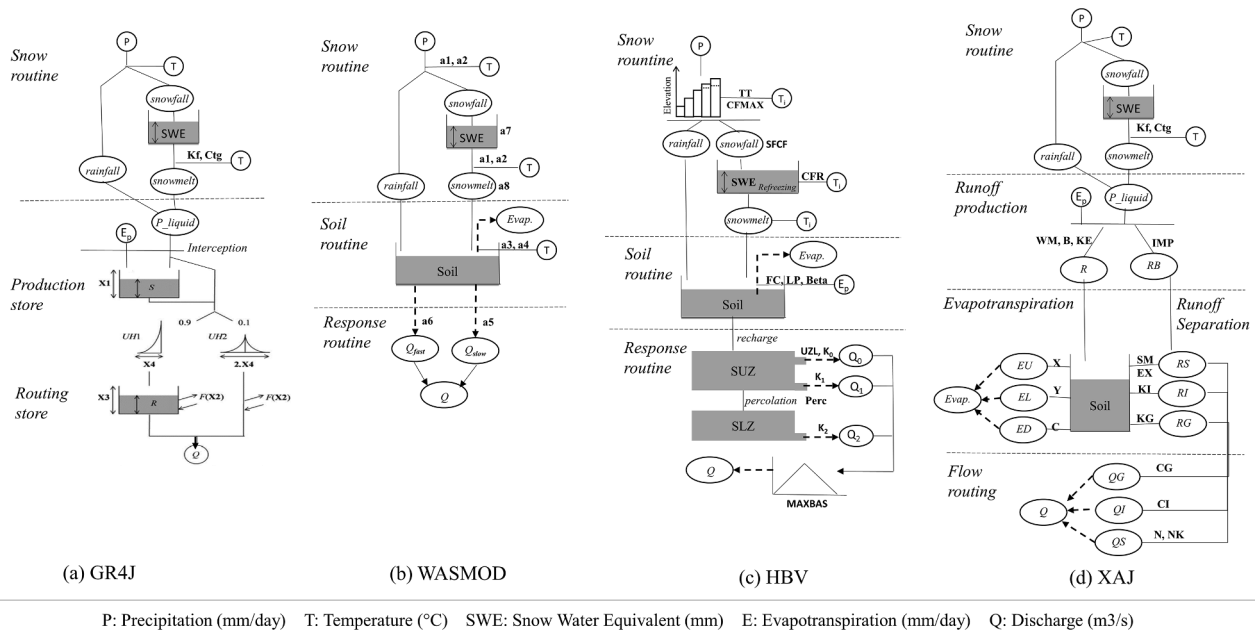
Snow routine

P

T

snowfall

SWE

Kf, Ctg

T

rainfall

snowmelt

P_liquid

$E_p$

Interception

Production store

X1

S

0.9

0.1

UH1

UH2

X4

2.X4

Routing store

X3

R

F(X2)

F(X2)

Q

(a) GR4J

Snow routine

P

a1, a2

T

snowfall

SWE

a7

a1, a2

T

rainfall

snowmelt

a8

Soil routine

Evap.

a3, a4

T

Soil

Response routine

a6

a5

$Q_{fast}$

$Q_{slow}$

Q

(b) WASMOD

Snow rountine

P

Elevation

TT

CFMAX

$T_i$

rainfall

snowfall

SFCF

SWE Refreezing

CFR

$T_i$

snowmelt

$T_i$

Soil routine

Evap.

FC, LP, Beta

$E_p$

Soil

recharge

Response routine

SUZ

UZL, $K_0$

$Q_0$

$K_1$

$Q_1$

percolation

Perc

SLZ

$K_2$

$Q_2$

Q

MAXBAS

(c) HBV

Snow routine

P

T

snowfall

SWE

Kf, Ctg

T

rainfall

snowmelt

Runoff production

$E_p$

P_liquid

WM, B, KE

IMP

R

RB

Evapotranspiration

Runoff Separation

EU

X

SM

EX

RS

EL

Y

KI

RI

Evap.

Soil

ED

C

KG

RG

Flow routing

QG

CG

Q

QI

CI

QS

N, NK

(d) XAJ

P: Precipitation (mm/day) T: Temperature (°C) SWE: Snow Water Equivalent (mm) E: Evapotranspiration (mm/day) Q: Discharge (m3/s)